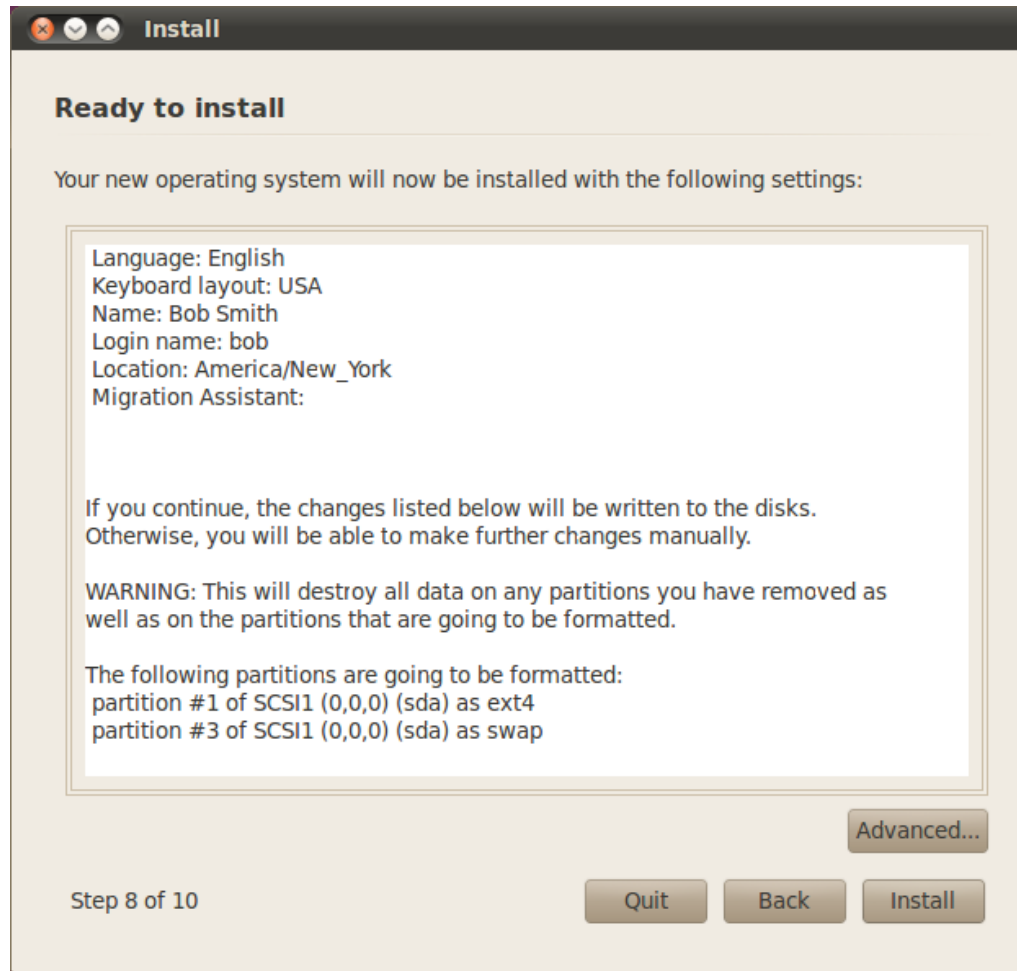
Install

Ready to install

Your new operating system will now be installed with the following settings:

Language: English
Keyboard layout: USA
Name: Bob Smith
Login name: bob
Location: America/New_York
Migration Assistant:

If you continue, the changes listed below will be written to the disks. Otherwise, you will be able to make further changes manually.

WARNING: This will destroy all data on any partitions you have removed as well as on the partitions that are going to be formatted.

The following partitions are going to be formatted:
partition #1 of SCSI1 (0,0,0) (sda) as ext4
partition #3 of SCSI1 (0,0,0) (sda) as swap

Advanced...

Step 8 of 10

Quit

Back

Install